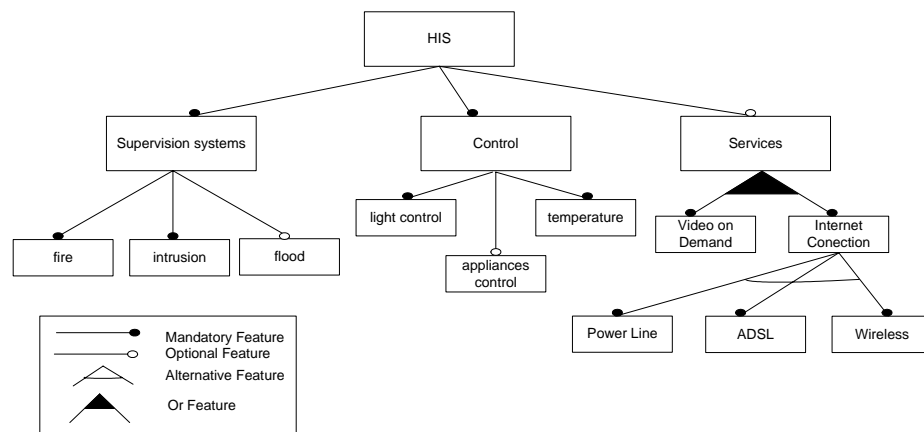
HIS

Supervision systems

Control

Services

fire

intrusion

flood

light control

temperature

appliances control

Video on Demand

Internet Conection

Power Line

ADSL

Wireless

Mandatory Feature
Optional Feature
Alternative Feature
Or Feature